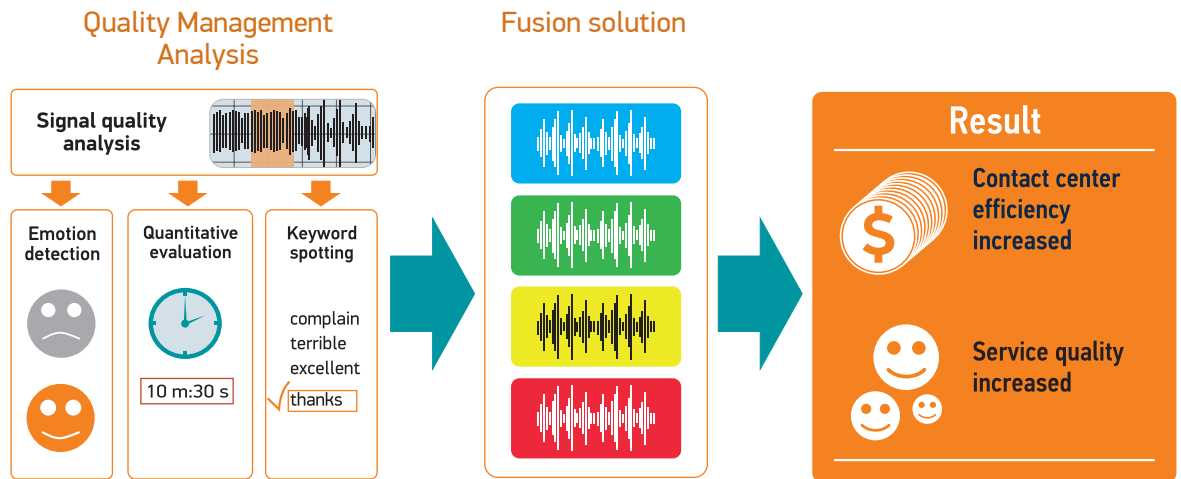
Quality Management Analysis

Signal quality analysis

Emotion detection

Quantitative evaluation

10 m:30 s

Keyword spotting

complain
terrible
excellent
thanks

Fusion solution

Result

Contact center efficiency increased

Service quality increased